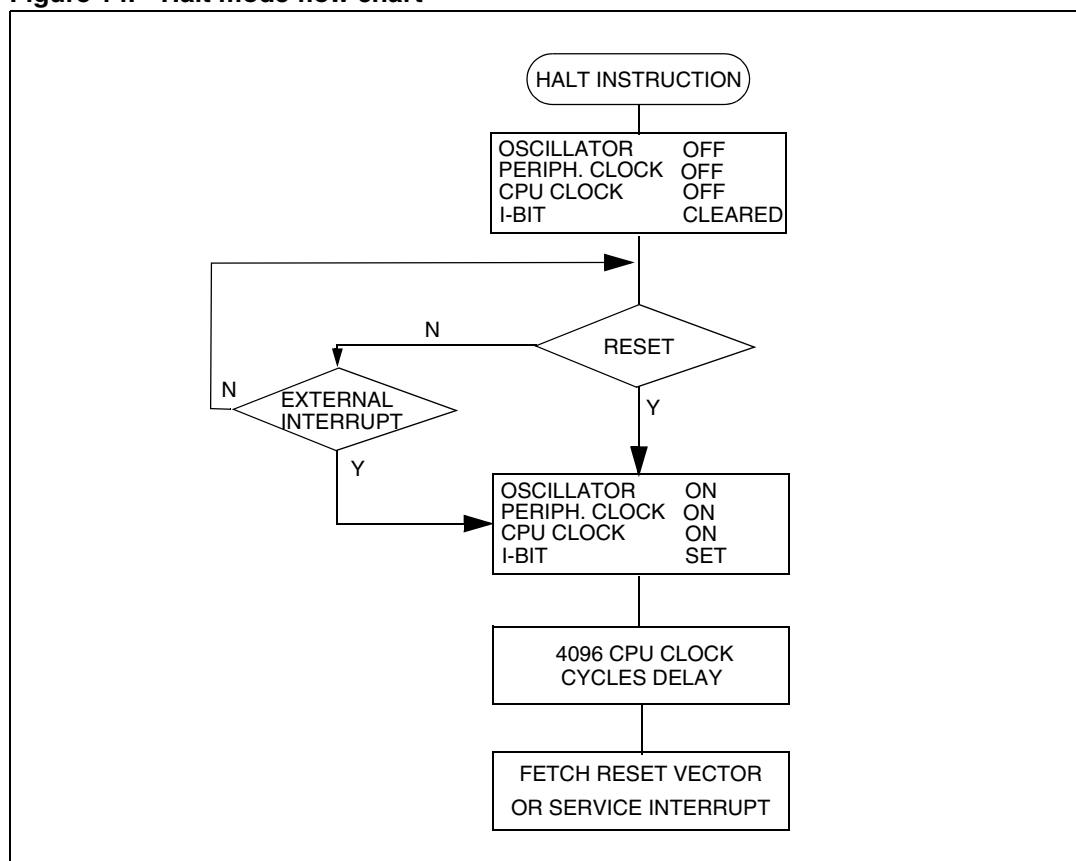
Figure 14. Halt mode flow chart

HALT INSTRUCTION

| | |
|---|---|
| OSCILLATOR | OFF |
| PERIPH. CLOCK | OFF |
| CPU CLOCK | OFF |
| I-BIT | CLEARED |

N

RESET

N

EXTERNAL INTERRUPT

Y

Y

| | |
|---|---|
| OSCILLATOR | ON |
| PERIPH. CLOCK | ON |
| CPU CLOCK | ON |
| I-BIT | SET |

4096 CPU CLOCK CYCLES DELAY

FETCH RESET VECTOR OR SERVICE INTERRUPT